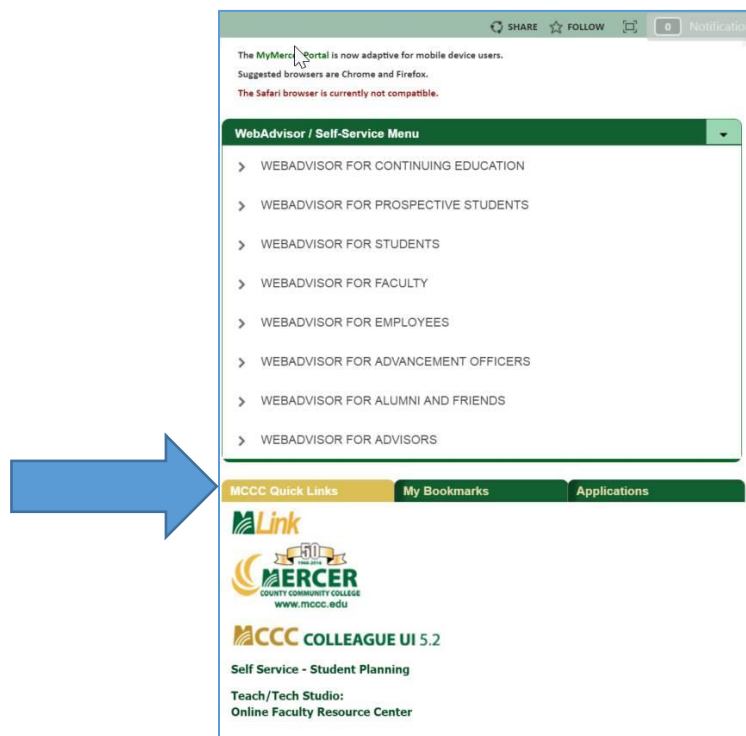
SHARE FOLLOW 0 Notificatio

The MyMercer Portal is now adaptive for mobile device users.
Suggested browsers are Chrome and Firefox.
The Safari browser is currently not compatible.

WebAdvisor / Self-Service Menu

WEBADVISOR FOR CONTINUING EDUCATION
WEBADVISOR FOR PROSPECTIVE STUDENTS
WEBADVISOR FOR STUDENTS
WEBADVISOR FOR FACULTY
WEBADVISOR FOR EMPLOYEES
WEBADVISOR FOR ADVANCEMENT OFFICERS
WEBADVISOR FOR ALUMNI AND FRIENDS
WEBADVISOR FOR ADVISORS

MCCC Quick Links | My Bookmarks | Applications

MLink

50
1966-2016
MERCER
COUNTY COMMUNITY COLLEGE
www.mccc.edu

MCCC COLLEAGUE UI 5.2

Self Service - Student Planning

Teach/Tech Studio:
Online Faculty Resource Center